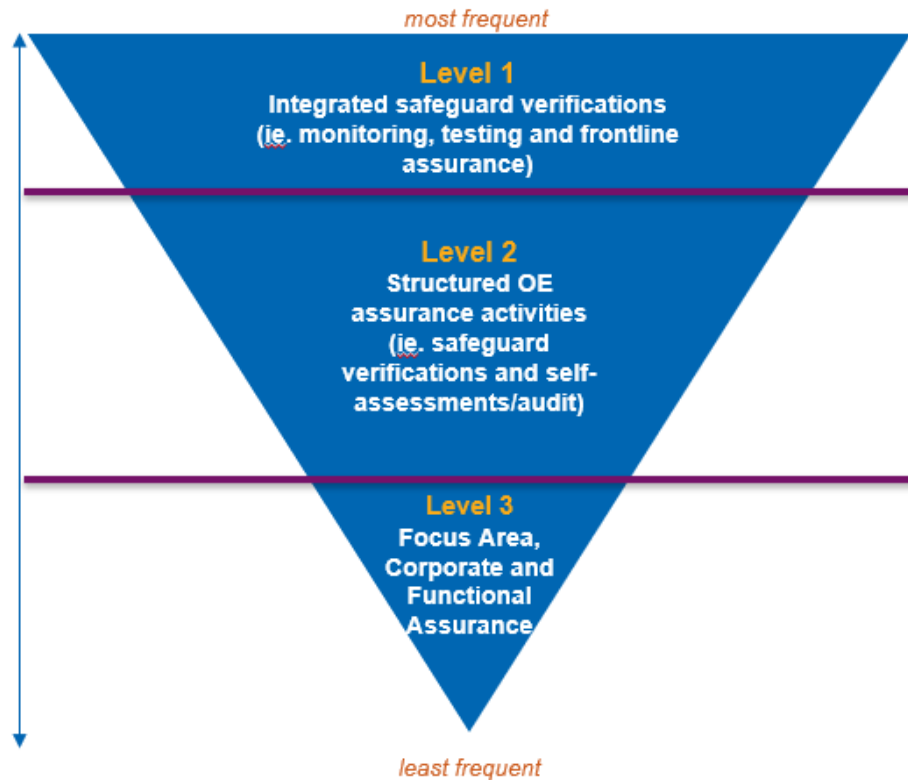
most frequent

Level 1
Integrated safeguard verifications (ie. monitoring, testing and frontline assurance)

Level 2
Structured OE assurance activities (ie. safeguard verifications and self-assessments/audit)

Level 3
Focus Area, Corporate and Functional Assurance

least frequent